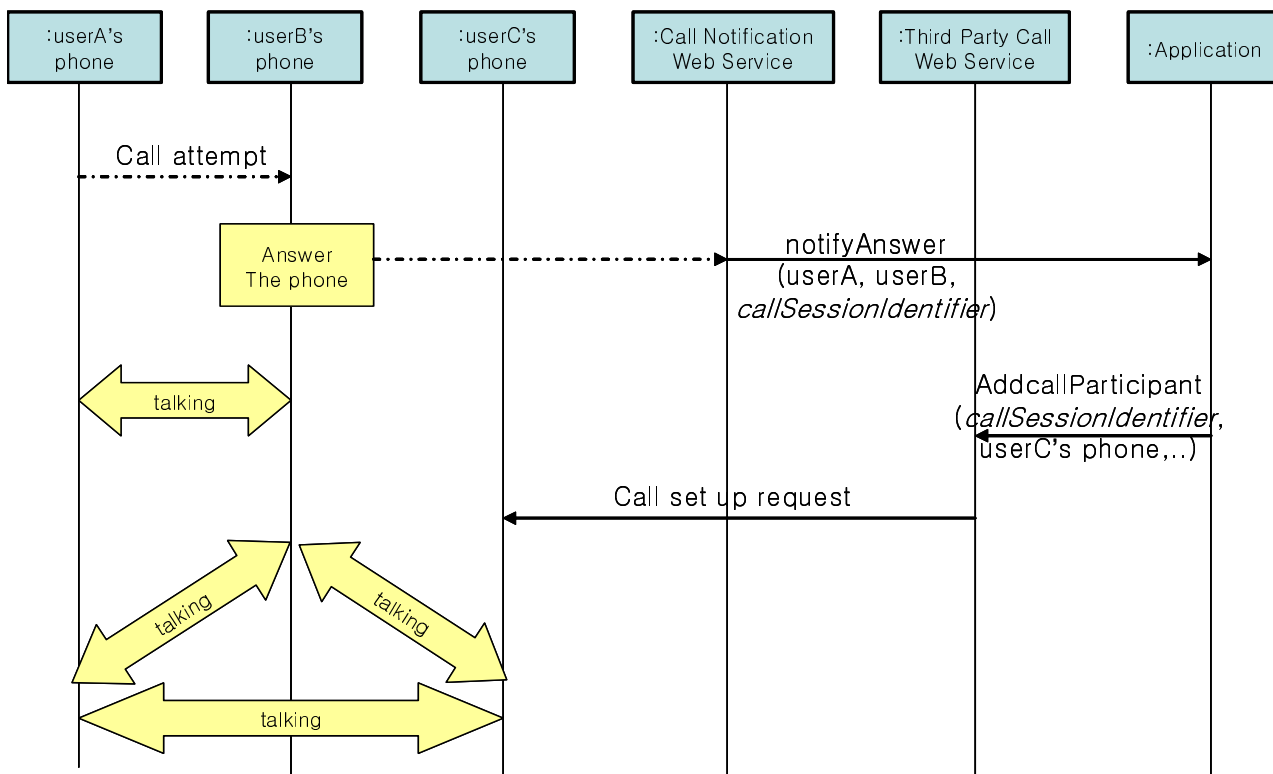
:userA's phone

:userB's phone

:userC's phone

:Call Notification Web Service

:Third Party Call Web Service

:Application

Call attempt

Answer The phone

notifyAnswer (userA, userB, *callSessionIdentifier*)

talking

AddcallParticipant (*callSessionIdentifier*, userC's phone,..)

Call set up request

talking

talking

talking